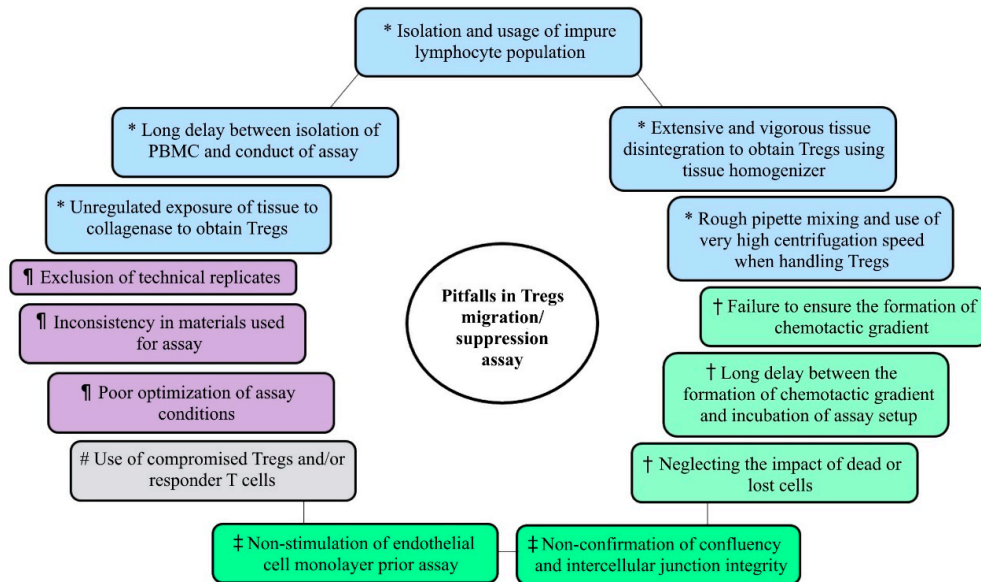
* Isolation and usage of impure lymphocyte population

* Long delay between isolation of PBMC and conduct of assay

* Extensive and vigorous tissue disintegration to obtain Tregs using tissue homogenizer

* Unregulated exposure of tissue to collagenase to obtain Tregs

* Rough pipette mixing and use of very high centrifugation speed when handling Tregs

¶ Exclusion of technical replicates

Pitfalls in Tregs migration/ suppression assay

¶ Inconsistency in materials used for assay

† Failure to ensure the formation of chemotactic gradient

¶ Poor optimization of assay conditions

† Long delay between the formation of chemotactic gradient and incubation of assay setup

# Use of compromised Tregs and/or responder T cells

† Neglecting the impact of dead or lost cells

‡ Non-stimulation of endothelial cell monolayer prior assay

‡ Non-confirmation of confluency and intercellular junction integrity